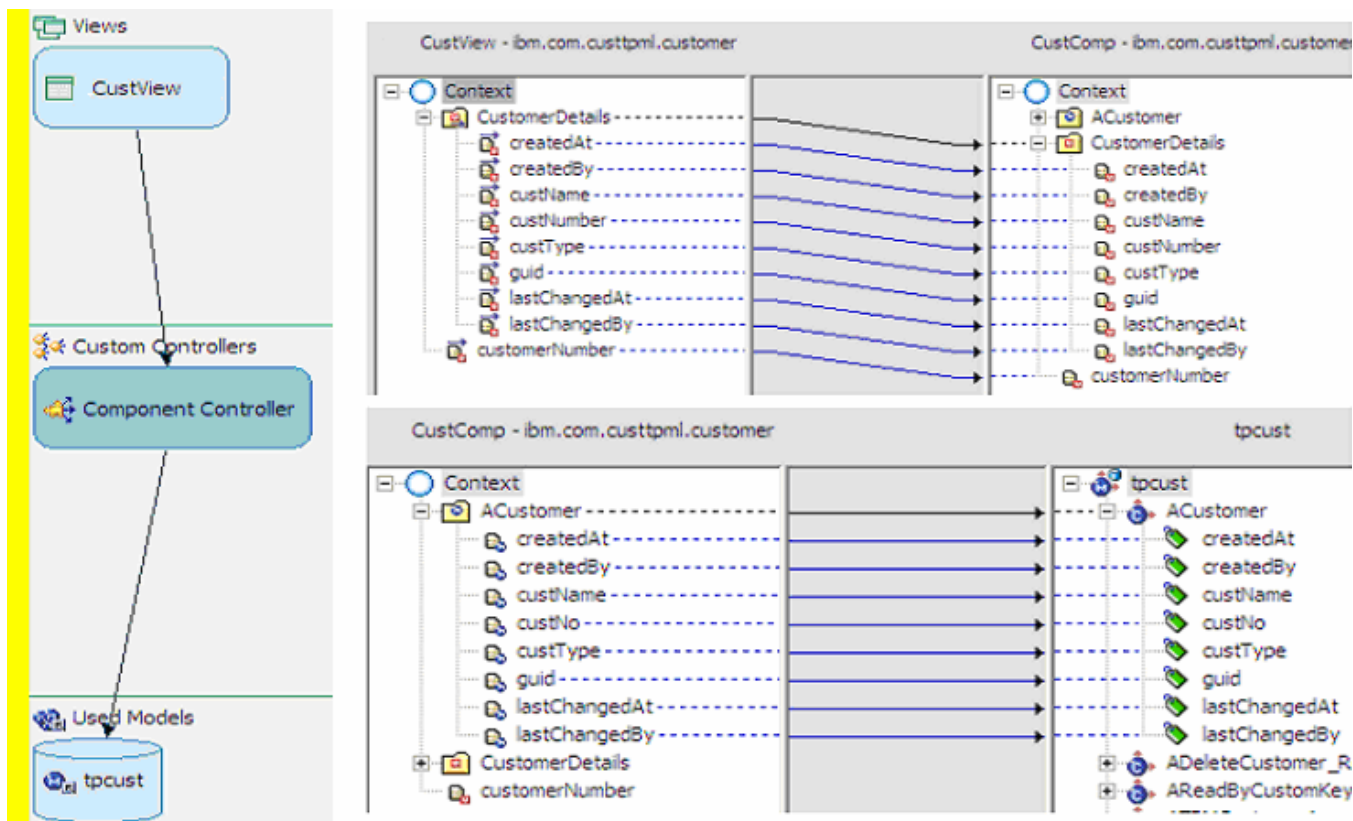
Views

CustView

Custom Controllers

Component Controller

Used Models

tpcust

CustView - ibm.com.custtpml.customer

CustComp - ibm.com.custtpml.customer

Context
CustomerDetails
createdAt
createdBy
custName
custNumber
custType
guid
lastChangedAt
lastChangedBy
customerNumber

Context
ACustomer
CustomerDetails
createdAt
createdBy
custName
custNumber
custType
guid
lastChangedAt
lastChangedBy
customerNumber

CustComp - ibm.com.custtpml.customer

tpcust

Context
ACustomer
createdAt
createdBy
custName
custNo
custType
guid
lastChangedAt
lastChangedBy
CustomerDetails
customerNumber

tpcust
ACustomer
createdAt
createdBy
custName
custNo
custType
guid
lastChangedAt
lastChangedBy
ADeleteCustomer_R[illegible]
AReadByCustomKey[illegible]